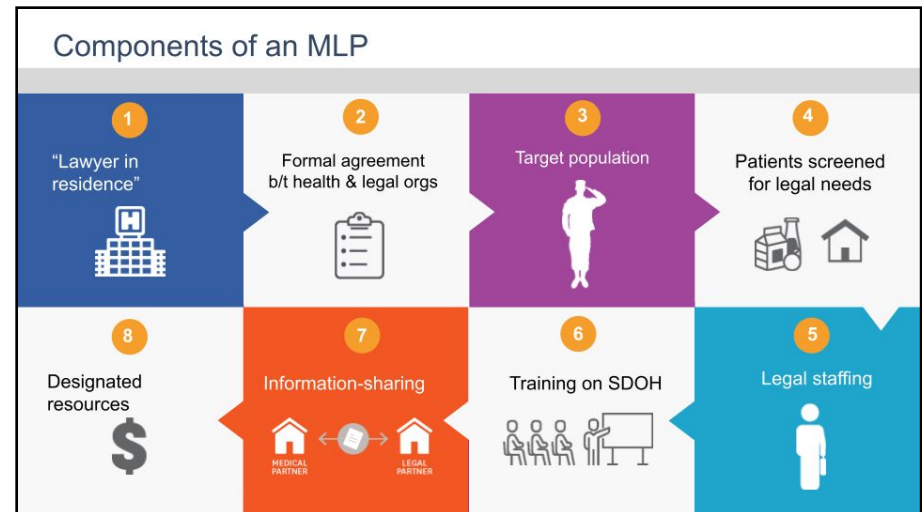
Components of an MLP

1
"Lawyer in residence"

2
Formal agreement b/t health & legal orgs

3
Target population

4
Patients screened for legal needs

8
Designated resources

$

7
Information-sharing

MEDICAL PARTNER

LEGAL PARTNER

6
Training on SDOH

5
Legal staffing